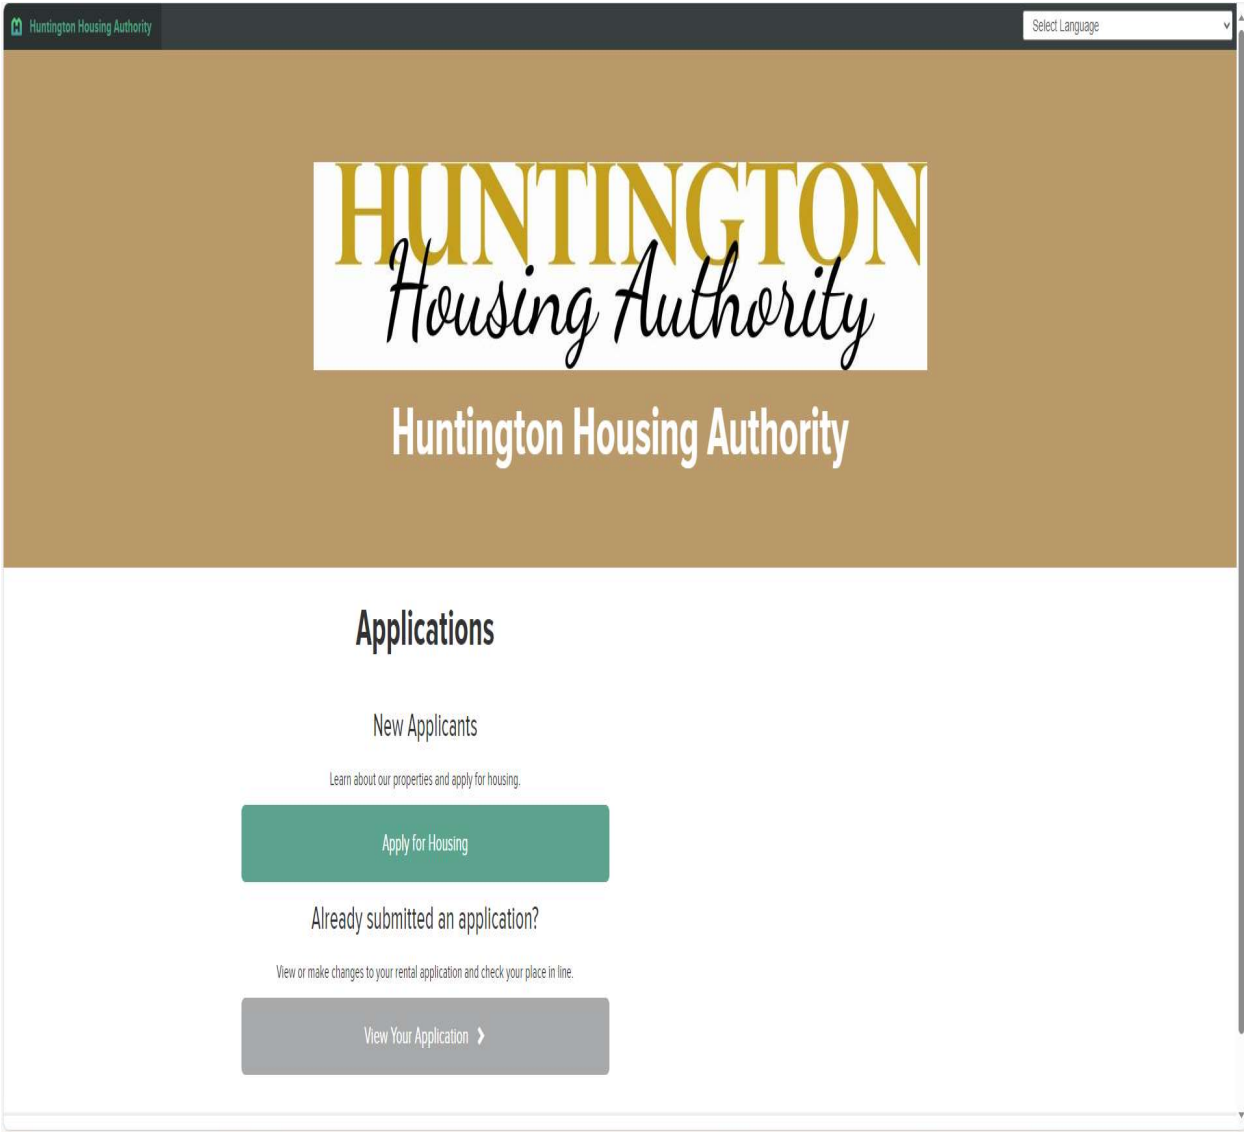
Huntington Housing Authority

Select Language

HUNTINGTON
Housing Authority

Huntington Housing Authority

Applications

New Applicants

Learn about our properties and apply for housing.

Apply for Housing

Already submitted an application?

View or make changes to your rental application and check your place in line.

View Your Application ›